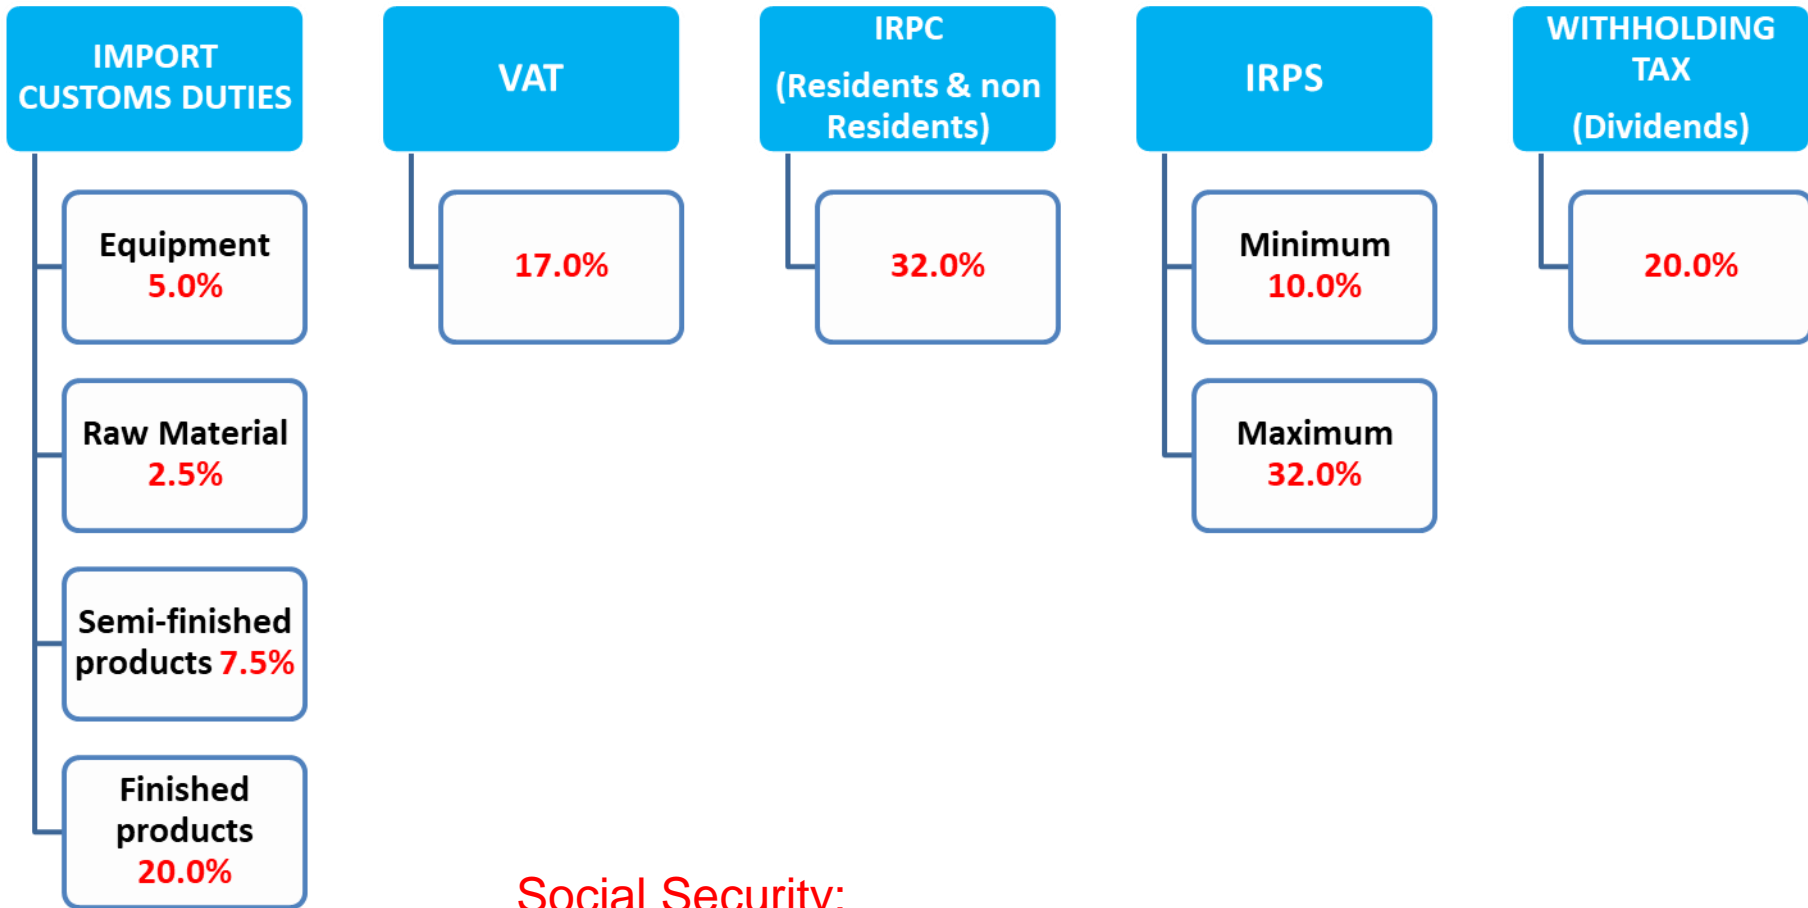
IMPORT CUSTOMS DUTIES

Equipment
5.0%

Raw Material
2.5%

Semi-finished products 7.5%

Finished products
20.0%

VAT

17.0%

IRPC
(Residents & non Residents)

32.0%

IRPS

Minimum
10.0%

Maximum
32.0%

WITHHOLDING TAX
(Dividends)

20.0%

Social Security: